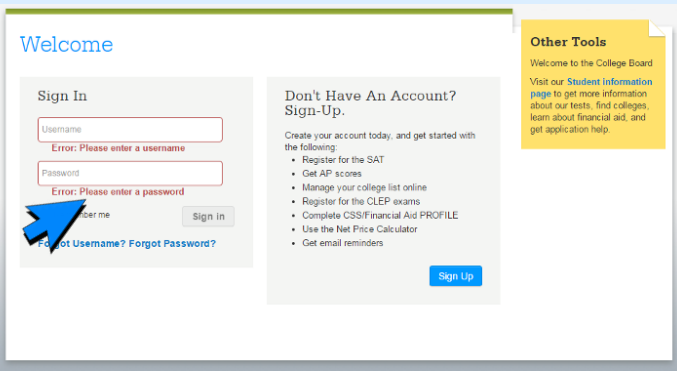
Welcome

Sign In

Username

Error: Please enter a username

Password

Error: Please enter a password

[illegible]ber me

Sign in

Fo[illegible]got Username? Forgot Password?

Don't Have An Account? Sign-Up.

Create your account today, and get started with the following:

- Register for the SAT
- Get AP scores
- Manage your college list online
- Register for the CLEP exams
- Complete CSS/Financial Aid PROFILE
- Use the Net Price Calculator
- Get email reminders

Sign Up

Other Tools

Welcome to the College Board

Visit our Student information page to get more information about our tests, find colleges, learn about financial aid, and get application help.